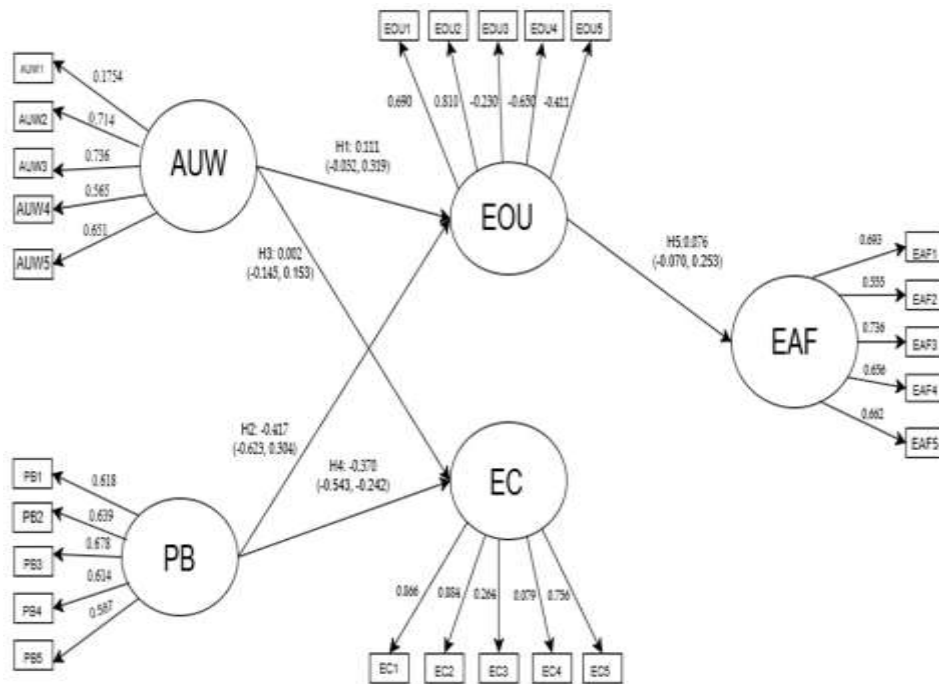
EOU1 EOU2 EOU3 EOU4 EOU5

0.690 0.810 -0.230 -0.650 -0.411

AUW1 AUW2 AUW3 AUW4 AUW5

0.1754 0.714 0.736 0.565 0.651

AUW

H1: 0.111 (-0.052, 0.319)

EOU

H3: 0.002 (-0.145, 0.153)

H5:0.076 (-0.070, 0.253)

EAF

0.693 0.555 0.736 0.656 0.662

EAF1 EAF2 EAF3 EAF4 EAF5

H2: -0.417 (-0.623, 0.304)

H4: -0.370 (-0.543, -0.242)

PB1 PB2 PB3 PB4 PB5

0.618 0.639 0.678 0.614 0.587

PB

EC

0.066 0.084 0.266 0.079 0.756

EC1 EC2 EC3 EC4 EC5